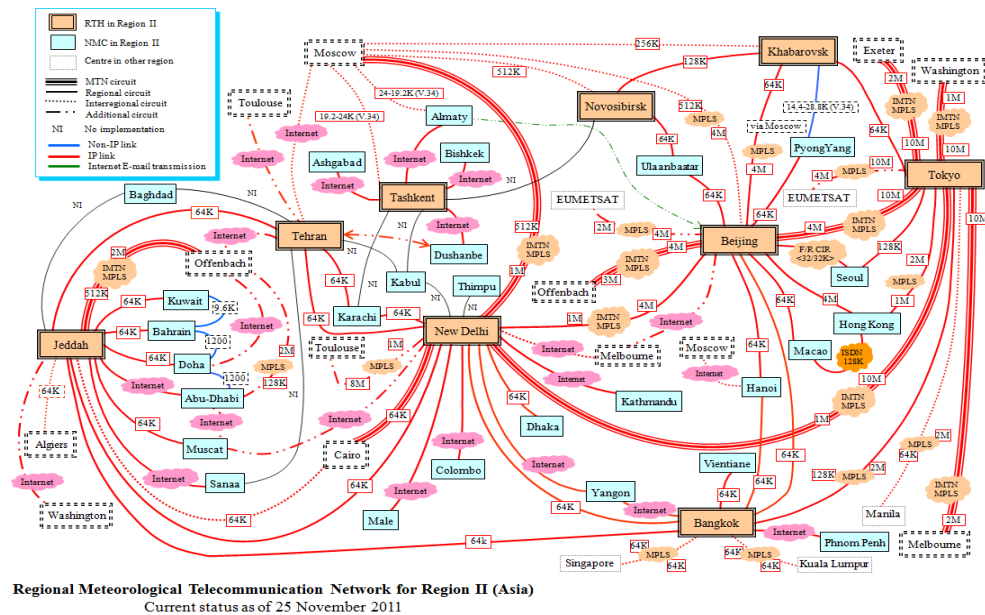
RTH in Region II
NMC in Region II
Centre in other region
MTN circuit
Regional circuit
Interregional circuit
Additional circuit
NI No implementation
Non-IP link
IP link
Internet E-mail transmission

Moscow
256K
Khabarovsk
Exeter
128K
2M
Washington
512K
64K
1M
Toulouse
24-19.2K (V.34)
Novosibirsk
512K
14.4-28.8K (V.34)
IMTN MPLS
IMTN MPLS
19.2-24K (V.34)
Almaty
MPLS
4M
via Moscow
Internet
64K
10M
10M
Ashgabad
Bishkek
Internet
Ulaanbaatar
MPLS
PyongYang
Internet
Internet
Internet
NI
4M
10M
Tokyo
4M
MPLS
Baghdad
Tashkent
64K
EUMETSAT
EUMETSAT
NI
64K
10M
NI
64K
Internet
64K
Internet
2M
MPLS
4M
Beijing
IMTN MPLS
Tehran
Internet
512K
IMTN MPLS
4M
Dushanbe
F/R CIR <32/32K>
128K
2M
IMTN MPLS
Offenbach
NI
1M
IMTN MPLS
Seoul
2M
Kabul
Thimpu
3M
4M
MPLS
512K
64K
Offenbach
64K
Kuwait
9.6K
64K
4M
1M
64K
NI
4M
Jeddah
64K
Bahrain
Internet
Karachi
64K
NI
1M
IMTN MPLS
Internet
Hong Kong
1200
2M
New Delhi
Internet
64K
Toulouse
1M
Moscow
Doha
MPLS
Melbourne
Macao
ISDN 128K
1200
128K
8M
Internet
Internet
64K
Abu-Dhabi
NI
Internet
Hanoi
10M
Internet
Kathmandu
IMTN MPLS
64K
64K
64K
Internet
1M
Algiers
Dhaka
2M
Muscat
Cairo
Internet
64K
MPLS
64K
Colombo
Internet
Vientiane
128K
2M
Internet
Sanaa
64K
64K
64K
Internet
Internet
Yangon
MPLS
IMTN MPLS
Washington
64K
Male
64K
Internet
Manila
64K
Bangkok
2M
64k
64K
Internet
Phnom Penh
Melbourne
MPLS
64K
MPLS
Singapore
64K
64K
Kuala Lumpur

Regional Meteorological Telecommunication Network for Region II (Asia)
Current status as of 25 November 2011